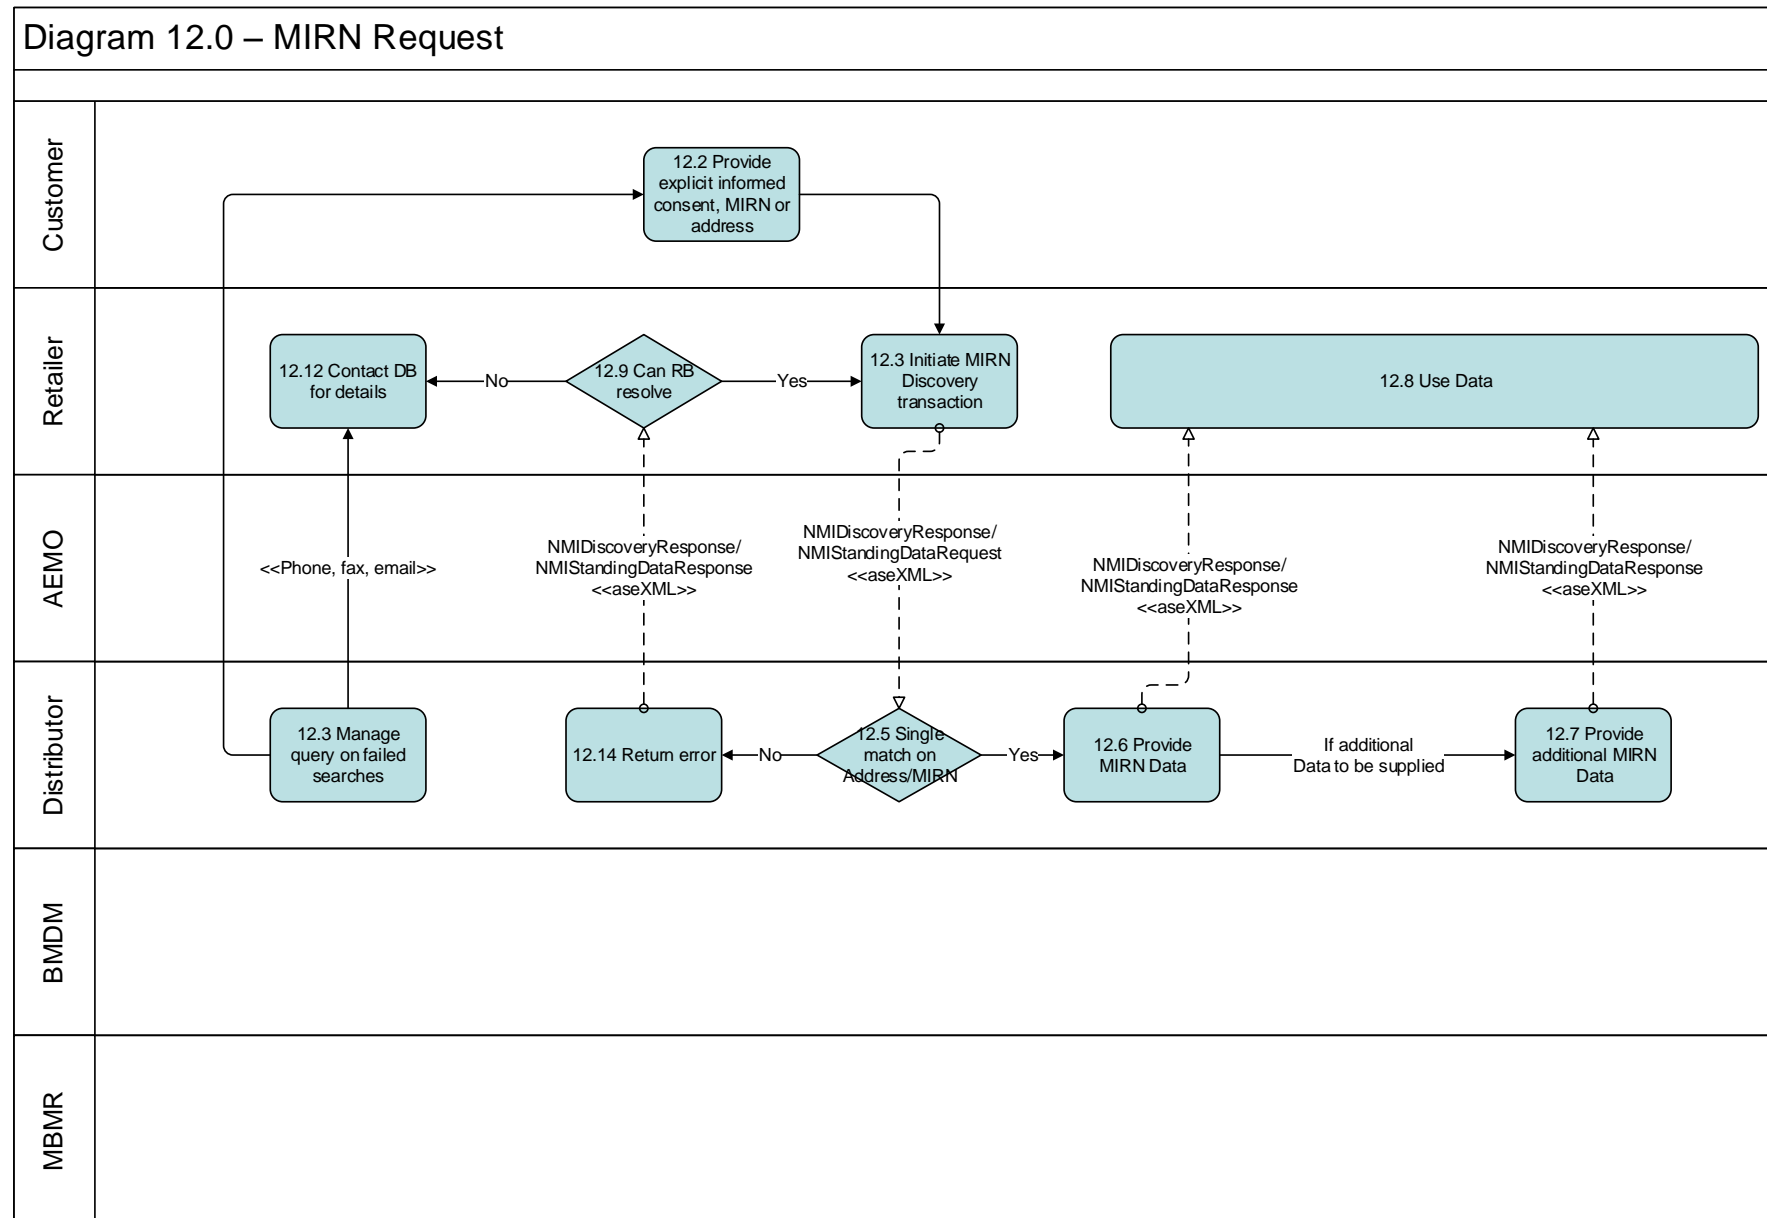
Diagram 12.0 – MIRN Request

Customer

12.2 Provide explicit informed consent, MIRN or address

Retailer

12.12 Contact DB for details

No

12.9 Can RB resolve

Yes

12.3 Initiate MIRN Discovery transaction

12.8 Use Data

AEMO

<<Phone, fax, email>>

NMIDiscoveryResponse/ NMIStandingDataResponse <<aseXML>>

NMIDiscoveryResponse/ NMIStandingDataRequest <<aseXML>>

NMIDiscoveryResponse/ NMIStandingDataResponse <<aseXML>>

NMIDiscoveryResponse/ NMIStandingDataResponse <<aseXML>>

Distributor

12.3 Manage query on failed searches

12.14 Return error

No

12.5 Single match on Address/MIRN

Yes

12.6 Provide MIRN Data

If additional Data to be supplied

12.7 Provide additional MIRN Data

BMDM

MBMR